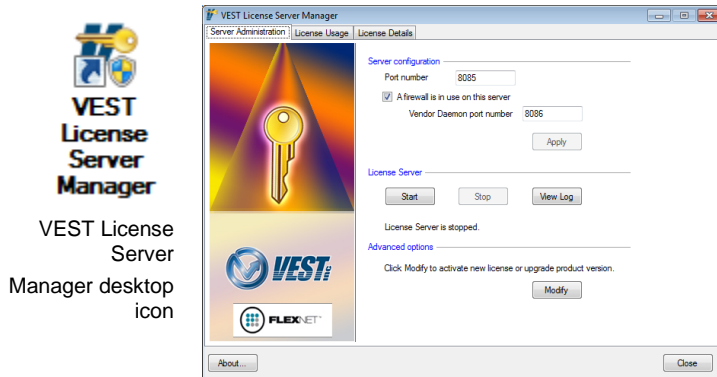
VEST License Server Manager

VEST License Server Manager desktop icon

VEST License Server Manager

Server Administration | License Usage | License Details

Server configuration

Port number 8085

A firewall is in use on this server

Vendor Daemon port number 8086

Apply

License Server

Start Stop View Log

License Server is stopped.

Advanced options

Click Modify to activate new license or upgrade product version.

Modify

VEST INC

FLEXNET

About...

Close